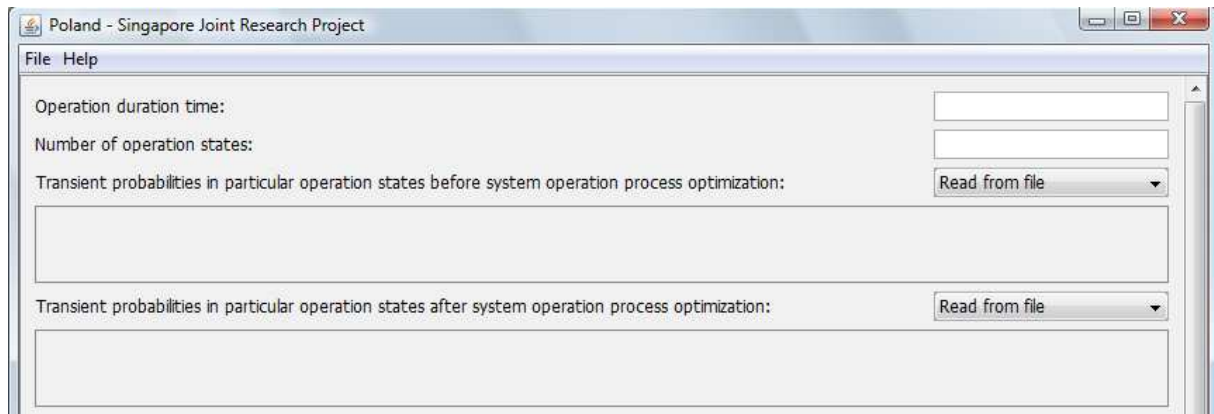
Poland - Singapore Joint Research Project

File Help

Operation duration time:

Number of operation states:

Transient probabilities in particular operation states before system operation process optimization:

Read from file

Transient probabilities in particular operation states after system operation process optimization:

Read from file